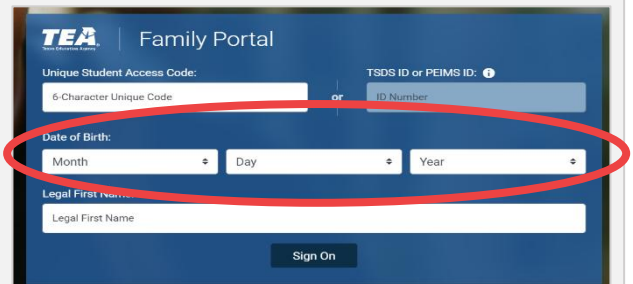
TEA Texas Education Agency | Family Portal

Unique Student Access Code:

6-Character Unique Code

or

TSDS ID or PEIMS ID: i

ID Number

Date of Birth:

Month

Day

Year

Legal First Name

Legal First Name

Sign On